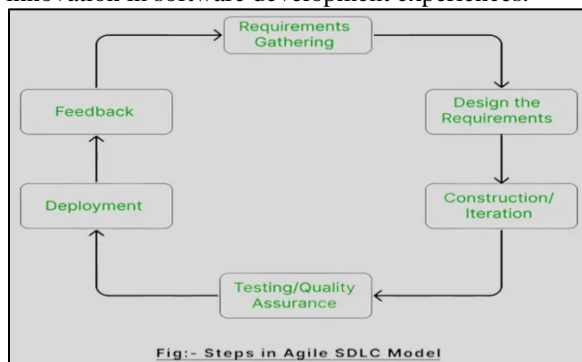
innovation in software development experiences.

Requirements Gathering

Design the Requirements

Construction/ Iteration

Testing/Quality Assurance

Deployment

Feedback

Fig:- Steps in Agile SDLC Model